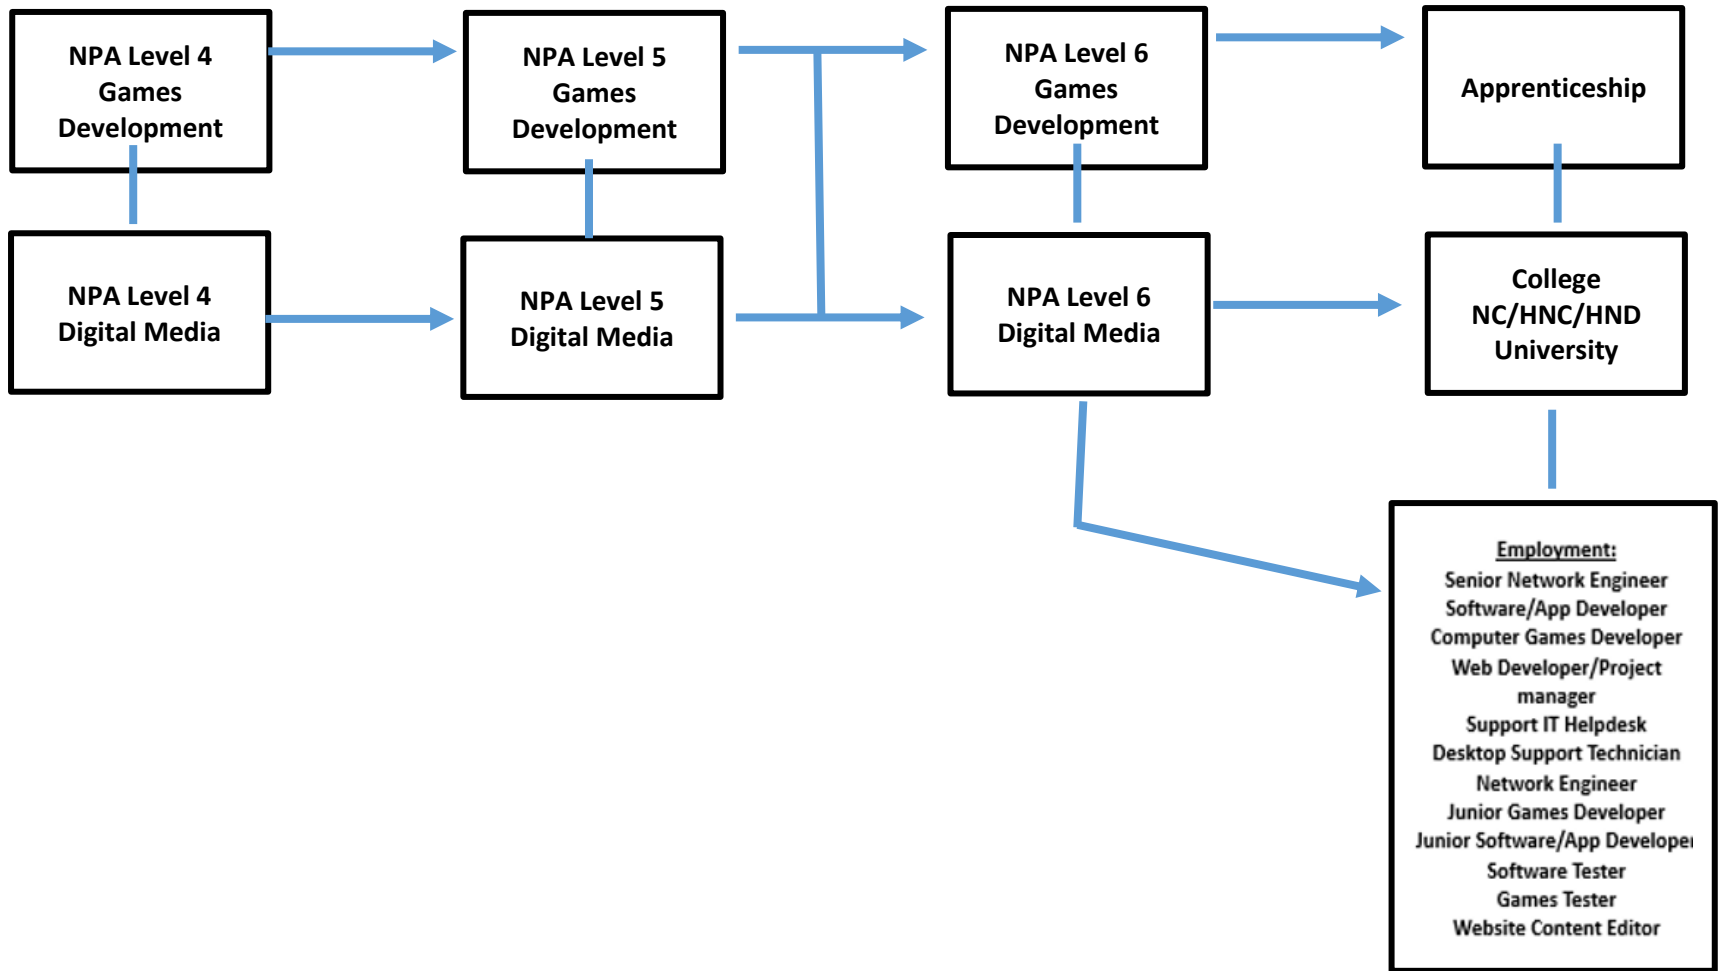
NPA Level 4 Games Development

NPA Level 5 Games Development

NPA Level 6 Games Development

Apprenticeship

NPA Level 4 Digital Media

NPA Level 5 Digital Media

NPA Level 6 Digital Media

College NC/HNC/HND University

Employment:
Senior Network Engineer
Software/App Developer
Computer Games Developer
Web Developer/Project manager
Support IT Helpdesk
Desktop Support Technician
Network Engineer
Junior Games Developer
Junior Software/App Develope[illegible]
Software Tester
Games Tester
Website Content Editor